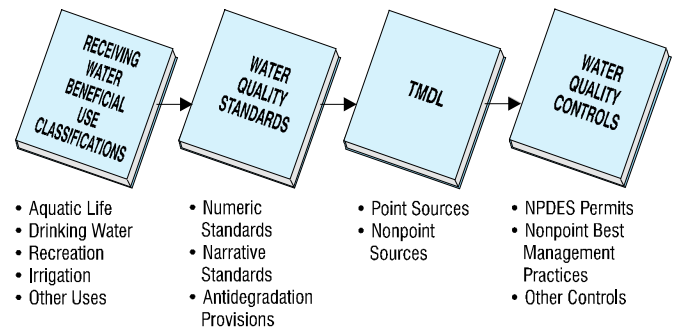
RECEIVING WATER BENEFICIAL USE CLASSIFICATIONS

• Aquatic Life
• Drinking Water
• Recreation
• Irrigation
• Other Uses

WATER QUALITY STANDARDS

• Numeric Standards
• Narrative Standards
• Antidegradation Provisions

TMDL

• Point Sources
• Nonpoint Sources

WATER QUALITY CONTROLS

• NPDES Permits
• Nonpoint Best Management Practices
• Other Controls